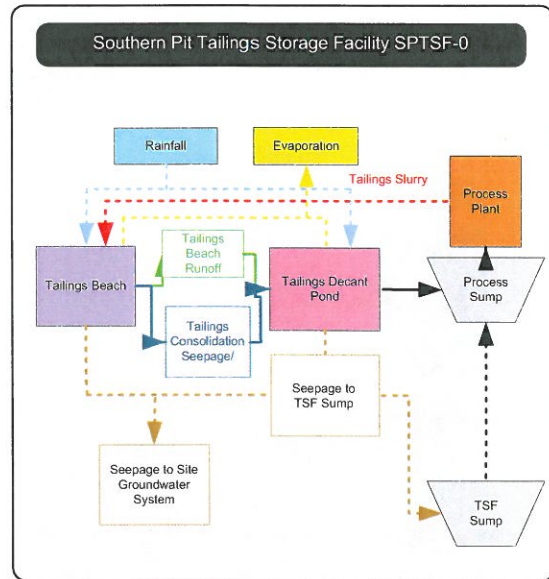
Southern Pit Tailings Storage Facility SPTSF-0

Rainfall

Evaporation

Tailings Slurry

Process Plant

Tailings Beach

Tailings Beach Runoff

Tailings Decant Pond

Process Sump

Tailings Consolidation Seepage/

Seepage to TSF Sump

Seepage to Site Groundwater System

TSF Sump